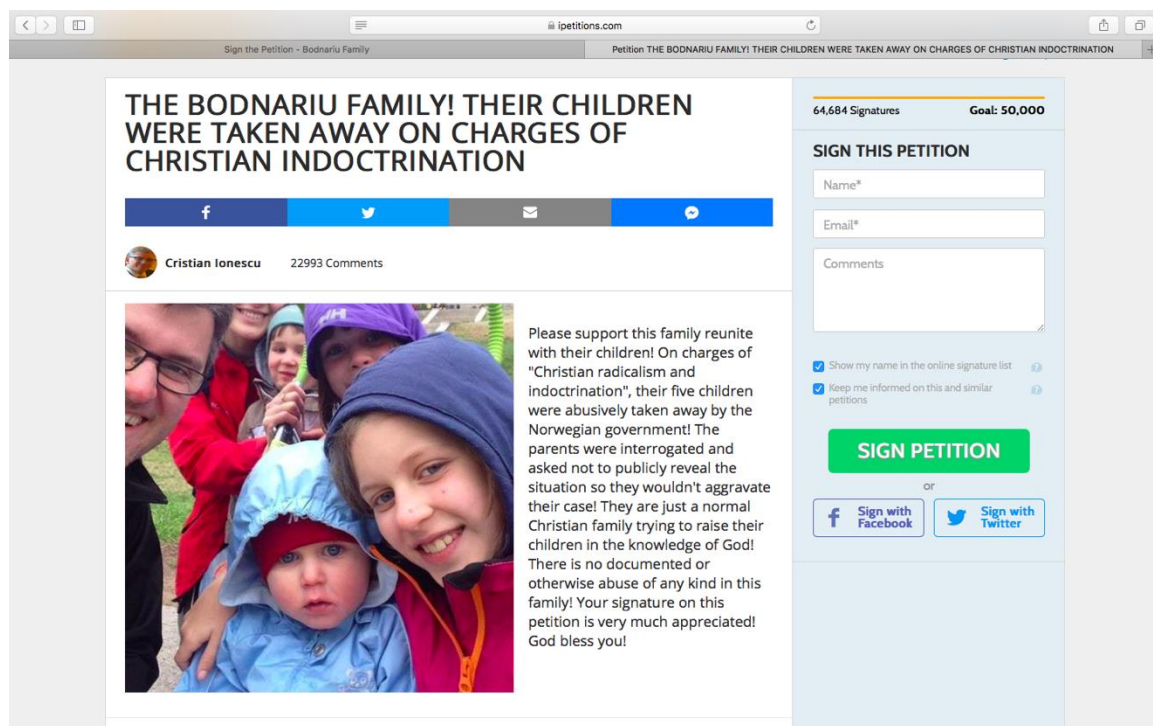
ipetitions.com

Sign the Petition - Bodnariu Family

Petition THE BODNARIU FAMILY! THEIR CHILDREN WERE TAKEN AWAY ON CHARGES OF CHRISTIAN INDOCTRINATION

THE BODNARIU FAMILY! THEIR CHILDREN WERE TAKEN AWAY ON CHARGES OF CHRISTIAN INDOCTRINATION

Cristian Ionescu 22993 Comments

Please support this family reunite with their children! On charges of "Christian radicalism and indoctrination", their five children were abusively taken away by the Norwegian government! The parents were interrogated and asked not to publicly reveal the situation so they wouldn't aggravate their case! They are just a normal Christian family trying to raise their children in the knowledge of God! There is no documented or otherwise abuse of any kind in this family! Your signature on this petition is very much appreciated! God bless you!

64,684 Signatures Goal: 50,000

SIGN THIS PETITION

Name*

Email*

Comments

Show my name in the online signature list

Keep me informed on this and similar petitions

SIGN PETITION

or

Sign with Facebook

Sign with Twitter